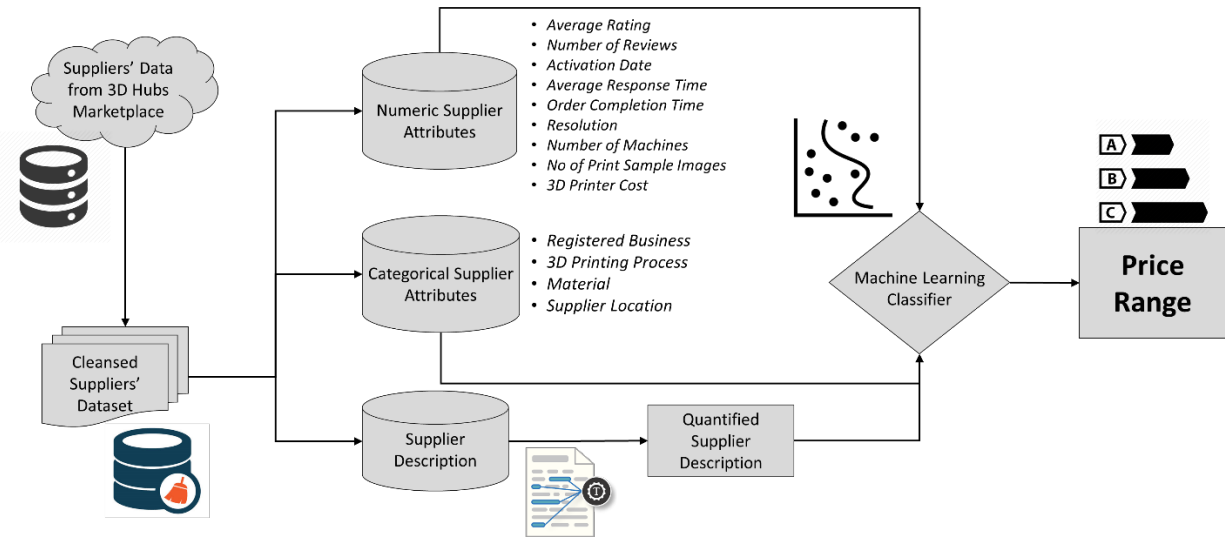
Suppliers' Data from 3D Hubs Marketplace

Cleansed Suppliers' Dataset

Numeric Supplier Attributes

- Average Rating
- Number of Reviews
- Activation Date
- Average Response Time
- Order Completion Time
- Resolution
- Number of Machines
- No of Print Sample Images
- 3D Printer Cost

Categorical Supplier Attributes

- Registered Business
- 3D Printing Process
- Material
- Supplier Location

Supplier Description

Quantified Supplier Description

Machine Learning Classifier

A
B
C

Price Range